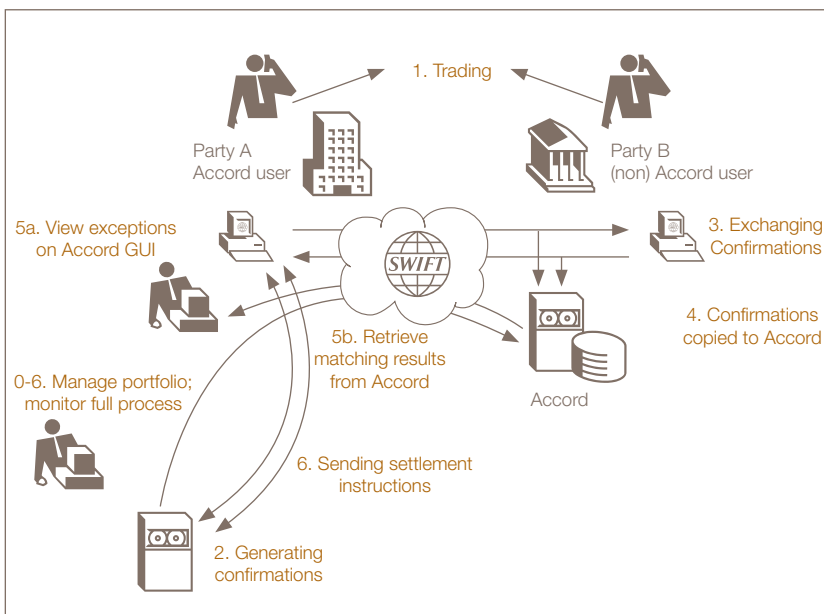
1. Trading

Party A
Accord user

Party B
(non) Accord user

5a. View exceptions on Accord GUI

SWIFT

3. Exchanging Confirmations

4. Confirmations copied to Accord

5b. Retrieve matching results from Accord

Accord

0-6. Manage portfolio; monitor full process

6. Sending settlement instructions

2. Generating confirmations